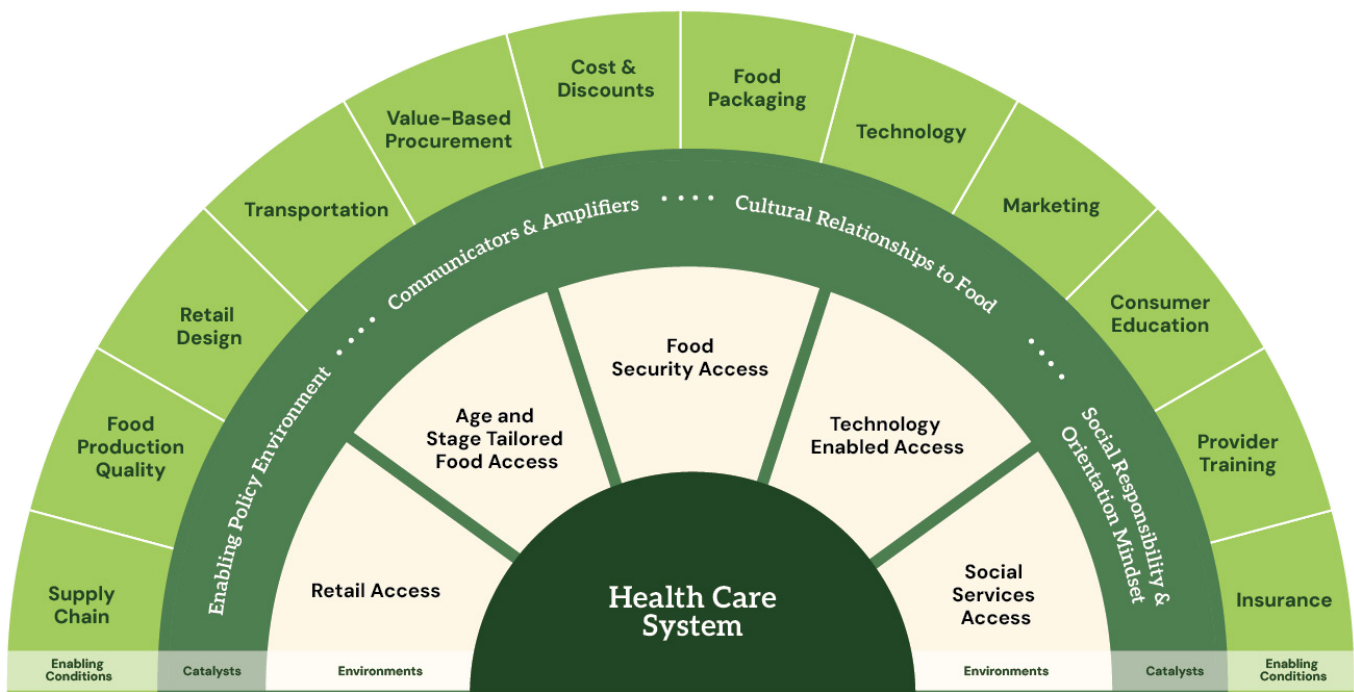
Supply Chain

Food Production Quality

Retail Design

Transportation

Value-Based Procurement

Cost & Discounts

Food Packaging

Technology

Marketing

Consumer Education

Provider Training

Insurance

Enabling Policy Environment • • • • Communicators & Amplifiers • • • • Cultural Relationships to Food • • • • Social Responsibility & Orientation Mindset

Retail Access

Age and Stage Tailored Food Access

Food Security Access

Technology Enabled Access

Social Services Access

Health Care System

Enabling Conditions | Catalysts | Environments | Environments | Catalysts | Enabling Conditions